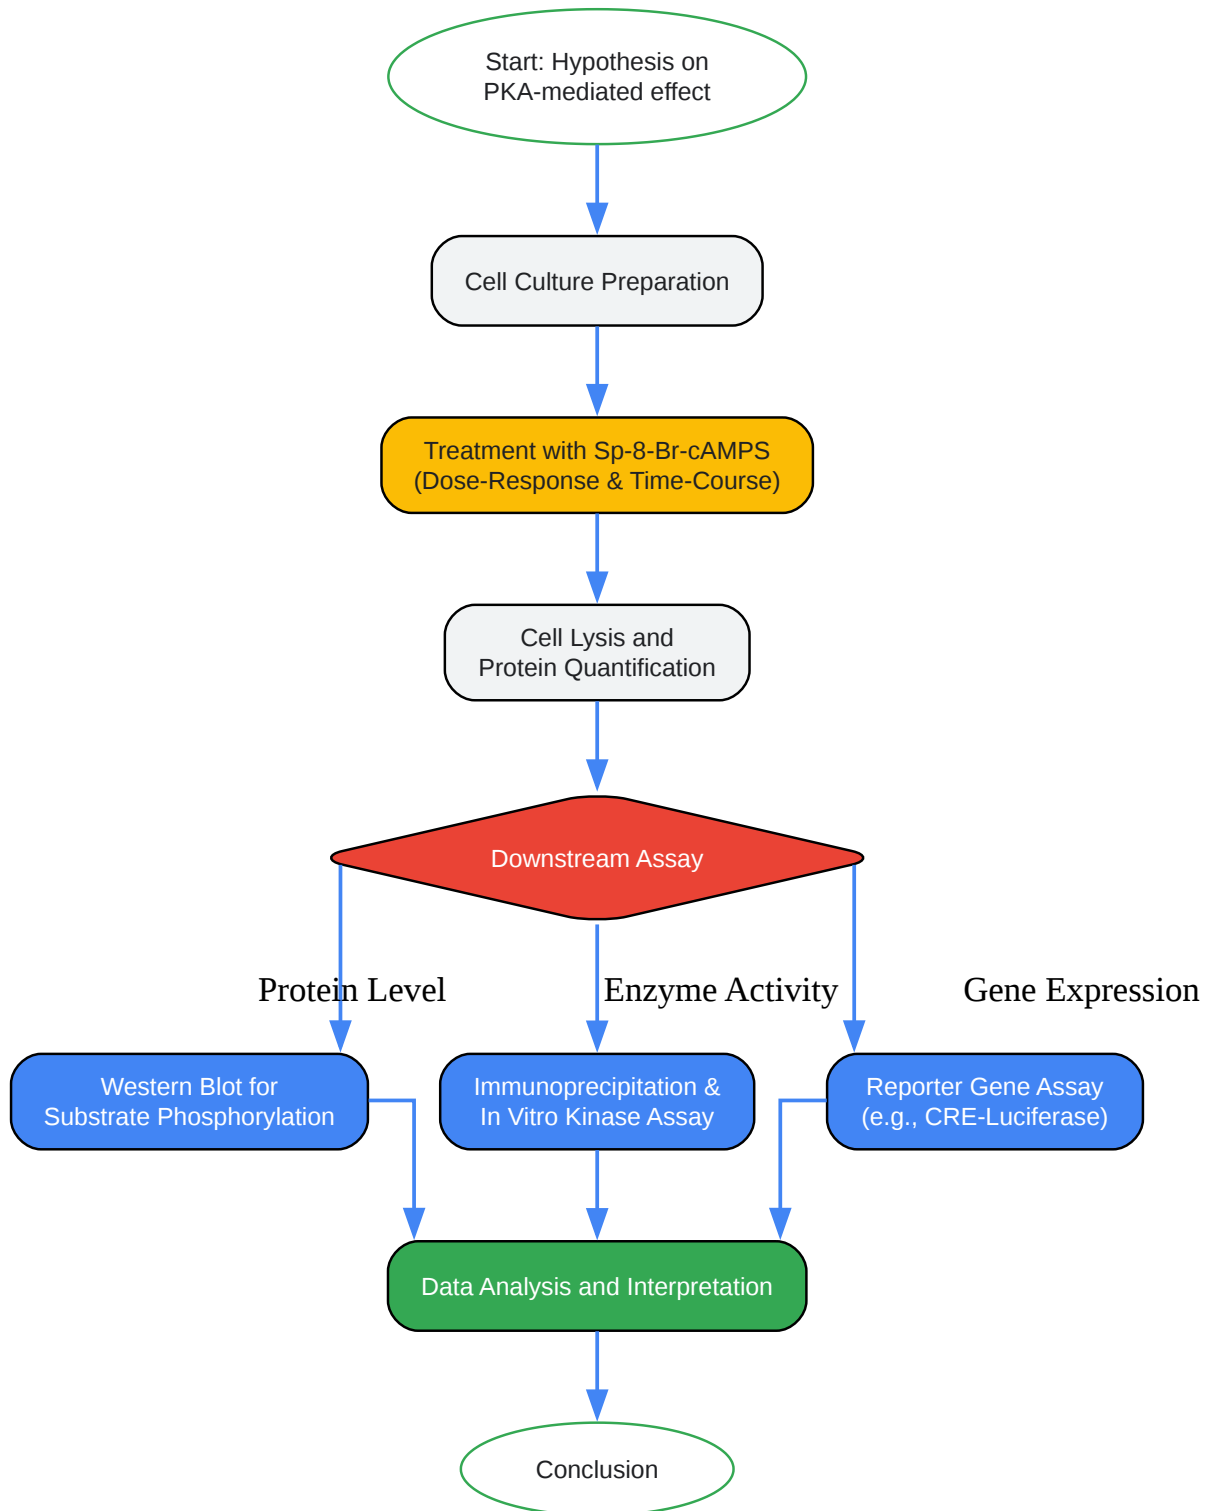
Start: Hypothesis on PKA-mediated effect

Cell Culture Preparation

Treatment with Sp-8-Br-cAMPS (Dose-Response & Time-Course)

Cell Lysis and Protein Quantification

Downstream Assay

Protein Level

Enzyme Activity

Gene Expression

Western Blot for Substrate Phosphorylation

Immunoprecipitation & In Vitro Kinase Assay

Reporter Gene Assay (e.g., CRE-Luciferase)

Data Analysis and Interpretation

Conclusion